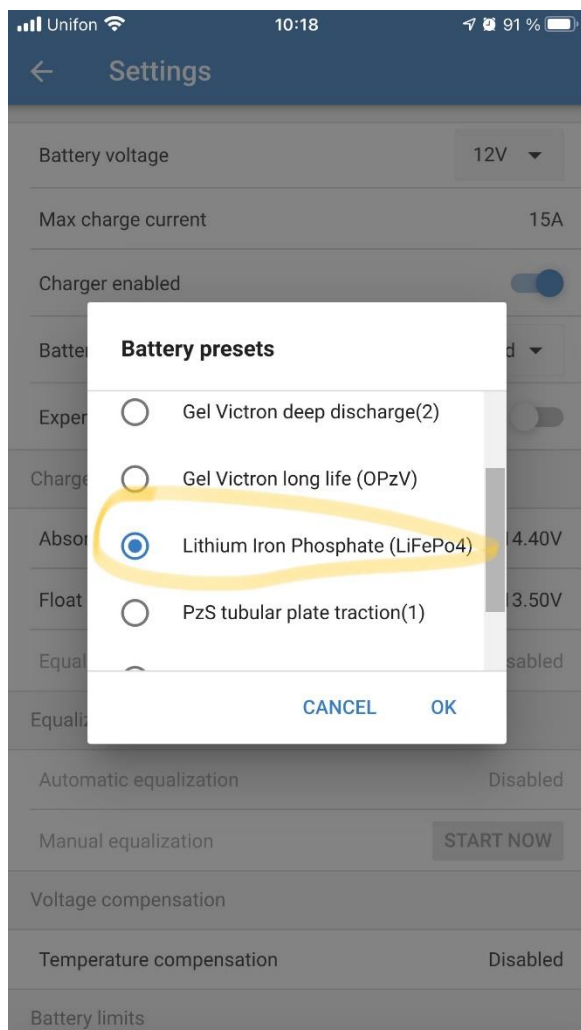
Unifon 10:18 91 %

Settings

Battery voltage 12V

Max charge current 15A

Charger enabled

Batte d

Exper

Charge

Absor 14.40V

Float 13.50V

Equal sabled

Equaliz

Battery presets

Gel Victron deep discharge(2)

Gel Victron long life (OPzV)

Lithium Iron Phosphate (LiFePo4)

PzS tubular plate traction(1)

CANCEL OK

Automatic equalization Disabled

Manual equalization START NOW

Voltage compensation

Temperature compensation Disabled

Battery limits